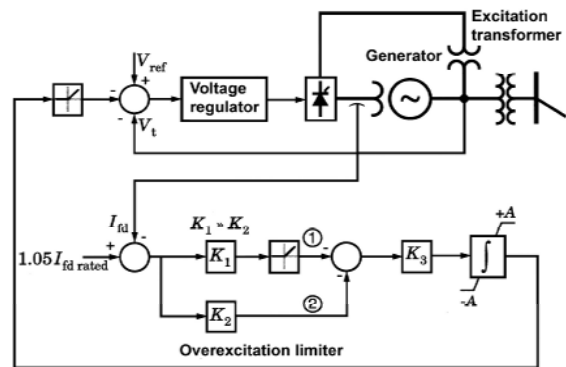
Excitation transformer

Generator

$V_{\text{ref}}$

+

-

-

Voltage regulator

$V_{\text{t}}$

$I_{\text{fd}}$

-

+

$1.05 I_{\text{fd rated}}$

$K_1 \approx K_2$

$K_1$

①

-

-

$K_3$

+A

-A

$K_2$

②

Overexcitation limiter